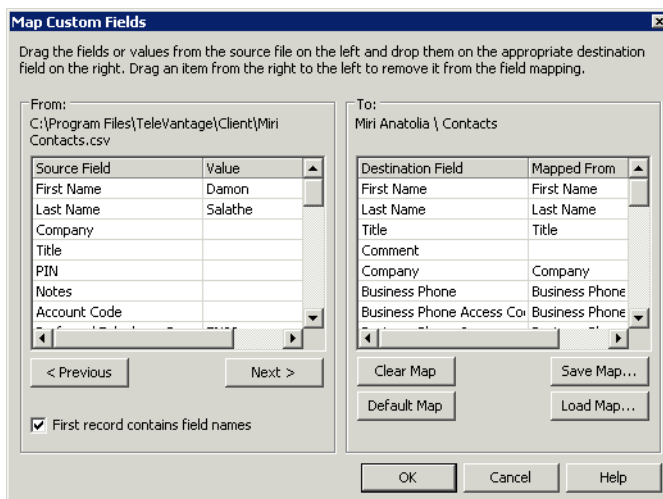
Map Custom Fields

Drag the fields or values from the source file on the left and drop them on the appropriate destination field on the right. Drag an item from the right to the left to remove it from the field mapping.

From:
C:\Program Files\TeleVantage\Client\Miri Contacts.csv

| Source Field | Value |
|---|---|
| First Name | Damon |
| Last Name | Salathe |
| Company | |
| Title | |
| PIN | |
| Notes | |
| Account Code | |
| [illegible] | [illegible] |

< Previous

Next >

First record contains field names

To:
Miri Anatolia \ Contacts

| Destination Field | Mapped From |
|---|---|
| First Name | First Name |
| Last Name | Last Name |
| Title | Title |
| Comment | |
| Company | Company |
| Business Phone | Business Phone |
| Business Phone Access Co | Business Phone |
| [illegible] | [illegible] |

Clear Map

Save Map...

Default Map

Load Map...

OK

Cancel

Help